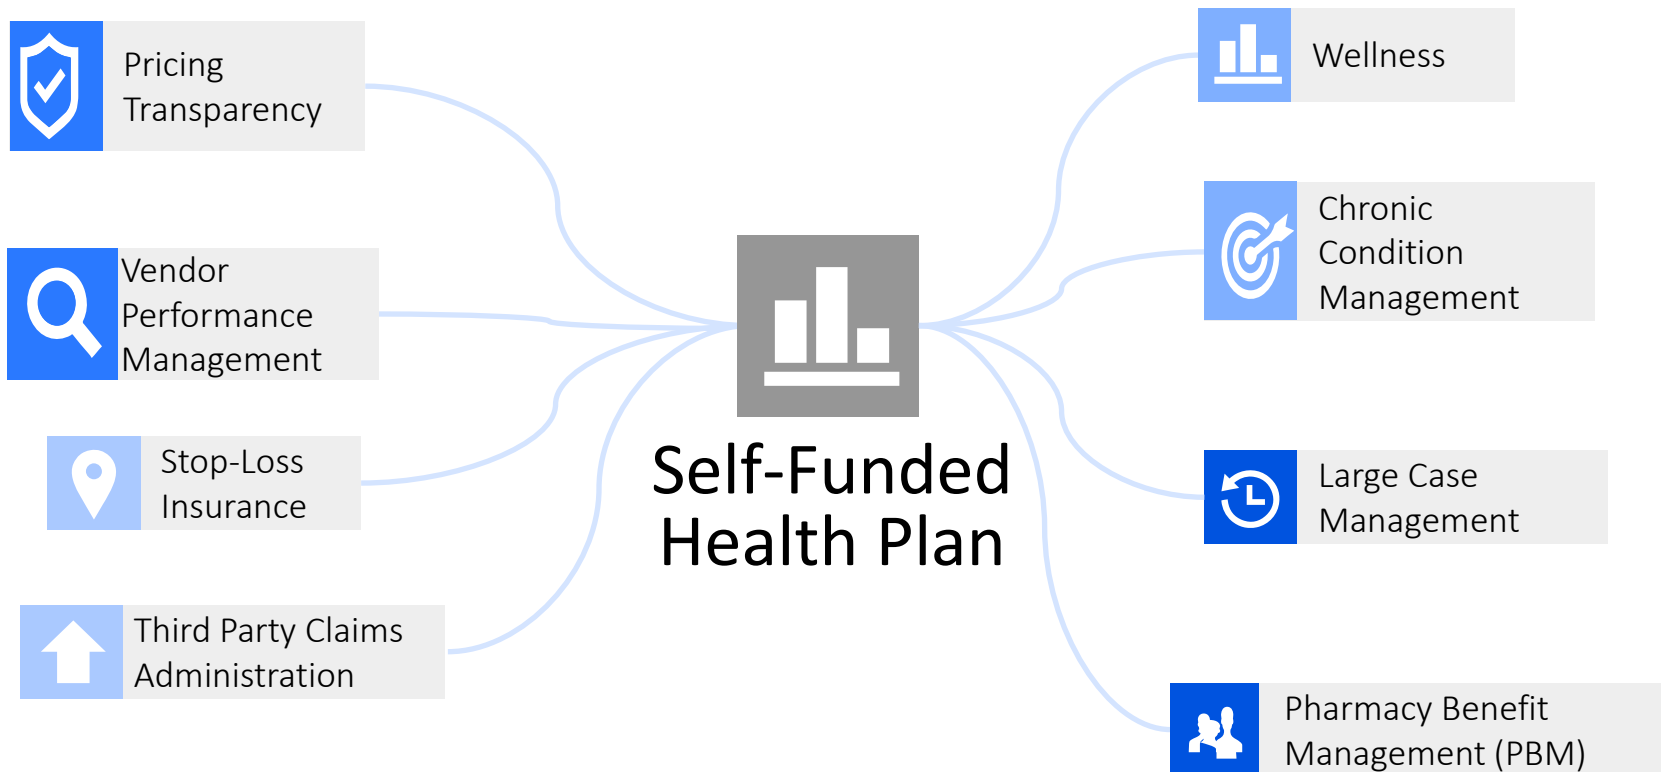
Pricing Transparency

Vendor Performance Management

Stop-Loss Insurance

Third Party Claims Administration

Self-Funded Health Plan

Wellness

Chronic Condition Management

Large Case Management

Pharmacy Benefit Management (PBM)